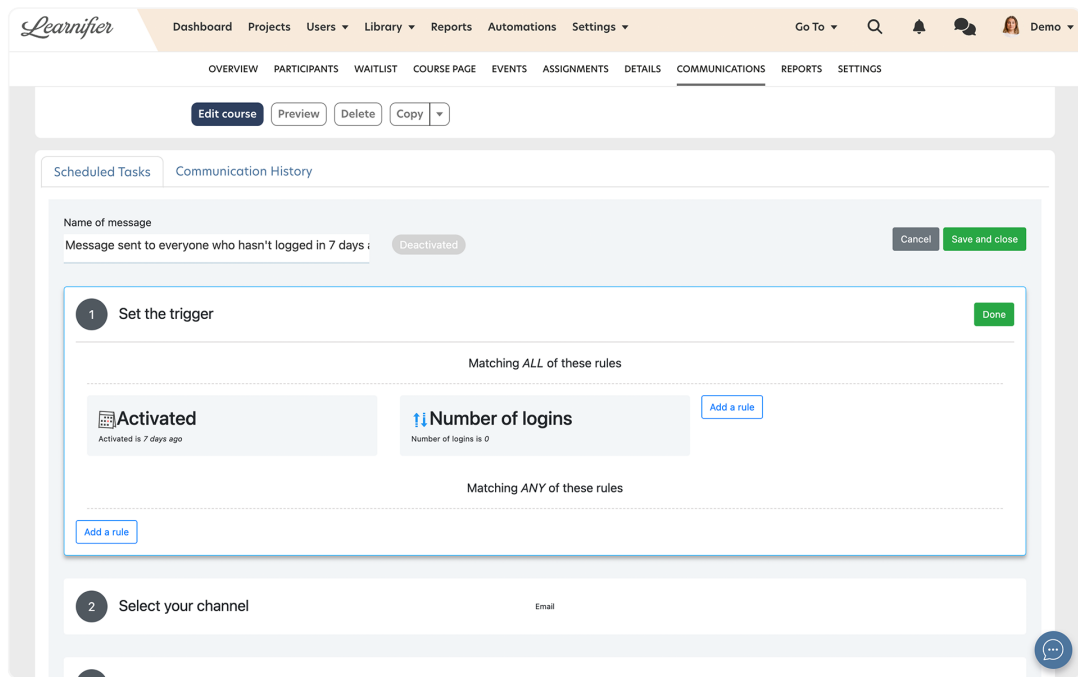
Learnifier Dashboard Projects Users Library Reports Automations Settings Go To Demo

OVERVIEW PARTICIPANTS WAITLIST COURSE PAGE EVENTS ASSIGNMENTS DETAILS COMMUNICATIONS REPORTS SETTINGS

Edit course Preview Delete Copy

Scheduled Tasks Communication History

Name of message

Message sent to everyone who hasn't logged in 7 days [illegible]

Deactivated

Cancel Save and close

1 Set the trigger

Done

Matching *ALL* of these rules

Activated

Activated is *7 days ago*

Number of logins

Number of logins is *0*

Add a rule

Matching *ANY* of these rules

Add a rule

2 Select your channel

Email